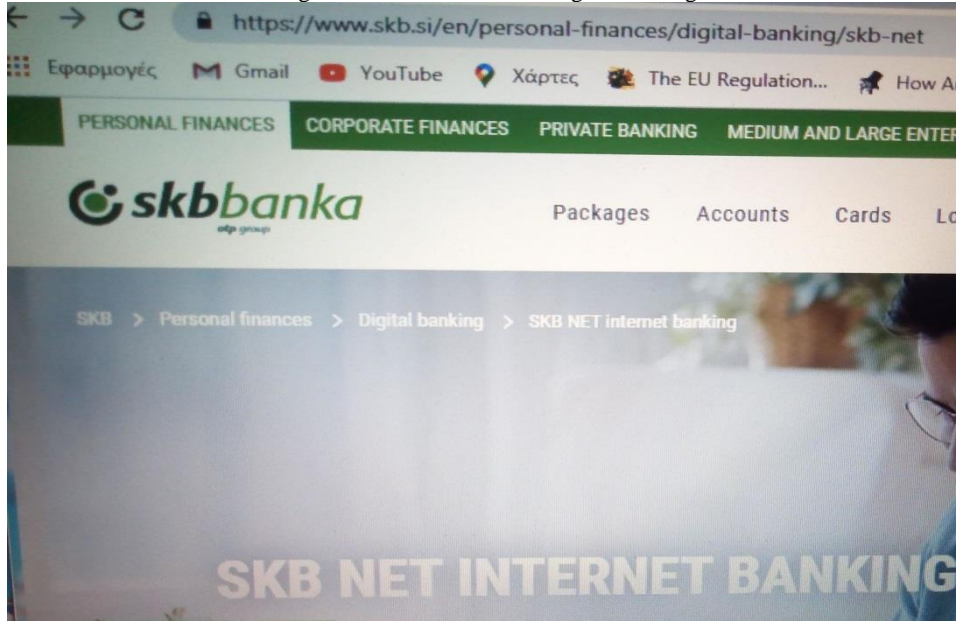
https://www.skb.si/en/personal-finances/digital-banking/skb-net

Εφαρμογές Gmail YouTube Χάρτες The EU Regulation... How A

PERSONAL FINANCES CORPORATE FINANCES PRIVATE BANKING MEDIUM AND LARGE ENTER

skbbanka
otp group

Packages Accounts Cards Lo

SKB > Personal finances > Digital banking > SKB NET internet banking

SKB NET INTERNET BANKING